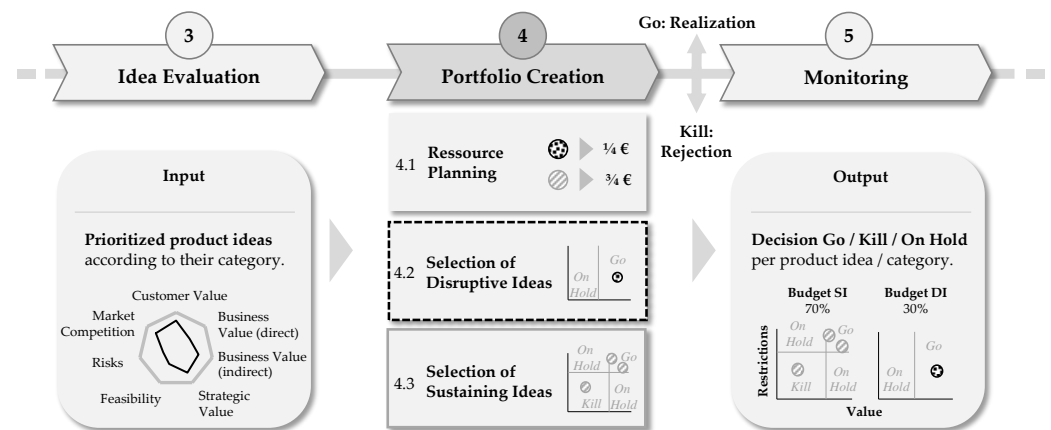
3
Idea Evaluation

4
Portfolio Creation

Go: Realization

Kill: Rejection

5
Monitoring

Input

Prioritized product ideas according to their category.

Customer Value
Business Value (direct)
Business Value (indirect)
Strategic Value
Feasibility
Risks
Market Competition

4.1 Ressource Planning
¼ €
¾ €

4.2 Selection of Disruptive Ideas
On Hold
Go

4.3 Selection of Sustaining Ideas
On Hold
Go
Kill
On Hold

Output

Decision Go / Kill / On Hold per product idea / category.

Budget SI
70%
Budget DI
30%
Restrictions
On Hold
Go
Kill
On Hold
On Hold
Go
Value